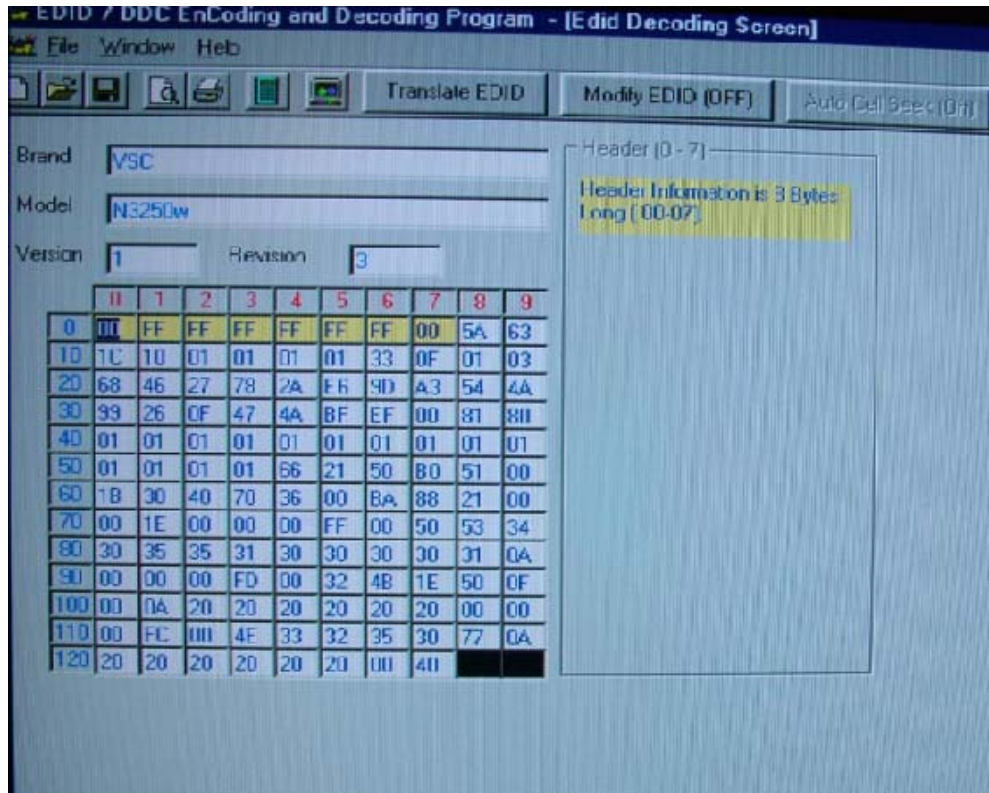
EDID / DDC EnCoding and Decoding Program - [Edid Decoding Screen]

File Window Help

Translate EDID

Modify EDID (OFF)

Auto Cell Seec (On)

Brand VSC

Model N3250w

Version 1 Revision 3

Header (0 - 7)

Header Information is 8 Bytes Long (00-07)

| | 0 | 1 | 2 | 3 | 4 | 5 | 6 | 7 | 8 | 9 |
|---|---|---|---|---|---|---|---|---|---|---|
| 0 | 00 | FF | FF | FF | FF | FF | FF | 00 | 5A | 63 |
| 10 | 1C | 10 | 01 | 01 | 01 | 01 | 33 | 0F | 01 | 03 |
| 20 | 68 | 46 | 27 | 78 | 2A | E6 | 9D | A3 | 54 | 4A |
| 30 | 99 | 26 | 0F | 47 | 4A | BF | EF | 00 | 81 | 80 |
| 40 | 01 | 01 | 01 | 01 | 01 | 01 | 01 | 01 | 01 | 01 |
| 50 | 01 | 01 | 01 | 01 | 66 | 21 | 50 | B0 | 51 | 00 |
| 60 | 1B | 30 | 40 | 70 | 36 | 00 | BA | 88 | 21 | 00 |
| 70 | 00 | 1E | 00 | 00 | 00 | FF | 00 | 50 | 53 | 34 |
| 80 | 30 | 35 | 35 | 31 | 30 | 30 | 30 | 30 | 31 | 0A |
| 90 | 00 | 00 | 00 | FD | 00 | 32 | 4B | 1E | 50 | 0F |
| 100 | 00 | 0A | 20 | 20 | 20 | 20 | 20 | 20 | 00 | 00 |
| 110 | 00 | FC | 00 | 4E | 33 | 32 | 35 | 30 | 77 | 0A |
| 120 | 20 | 20 | 20 | 20 | 20 | 20 | 00 | 40 | | |